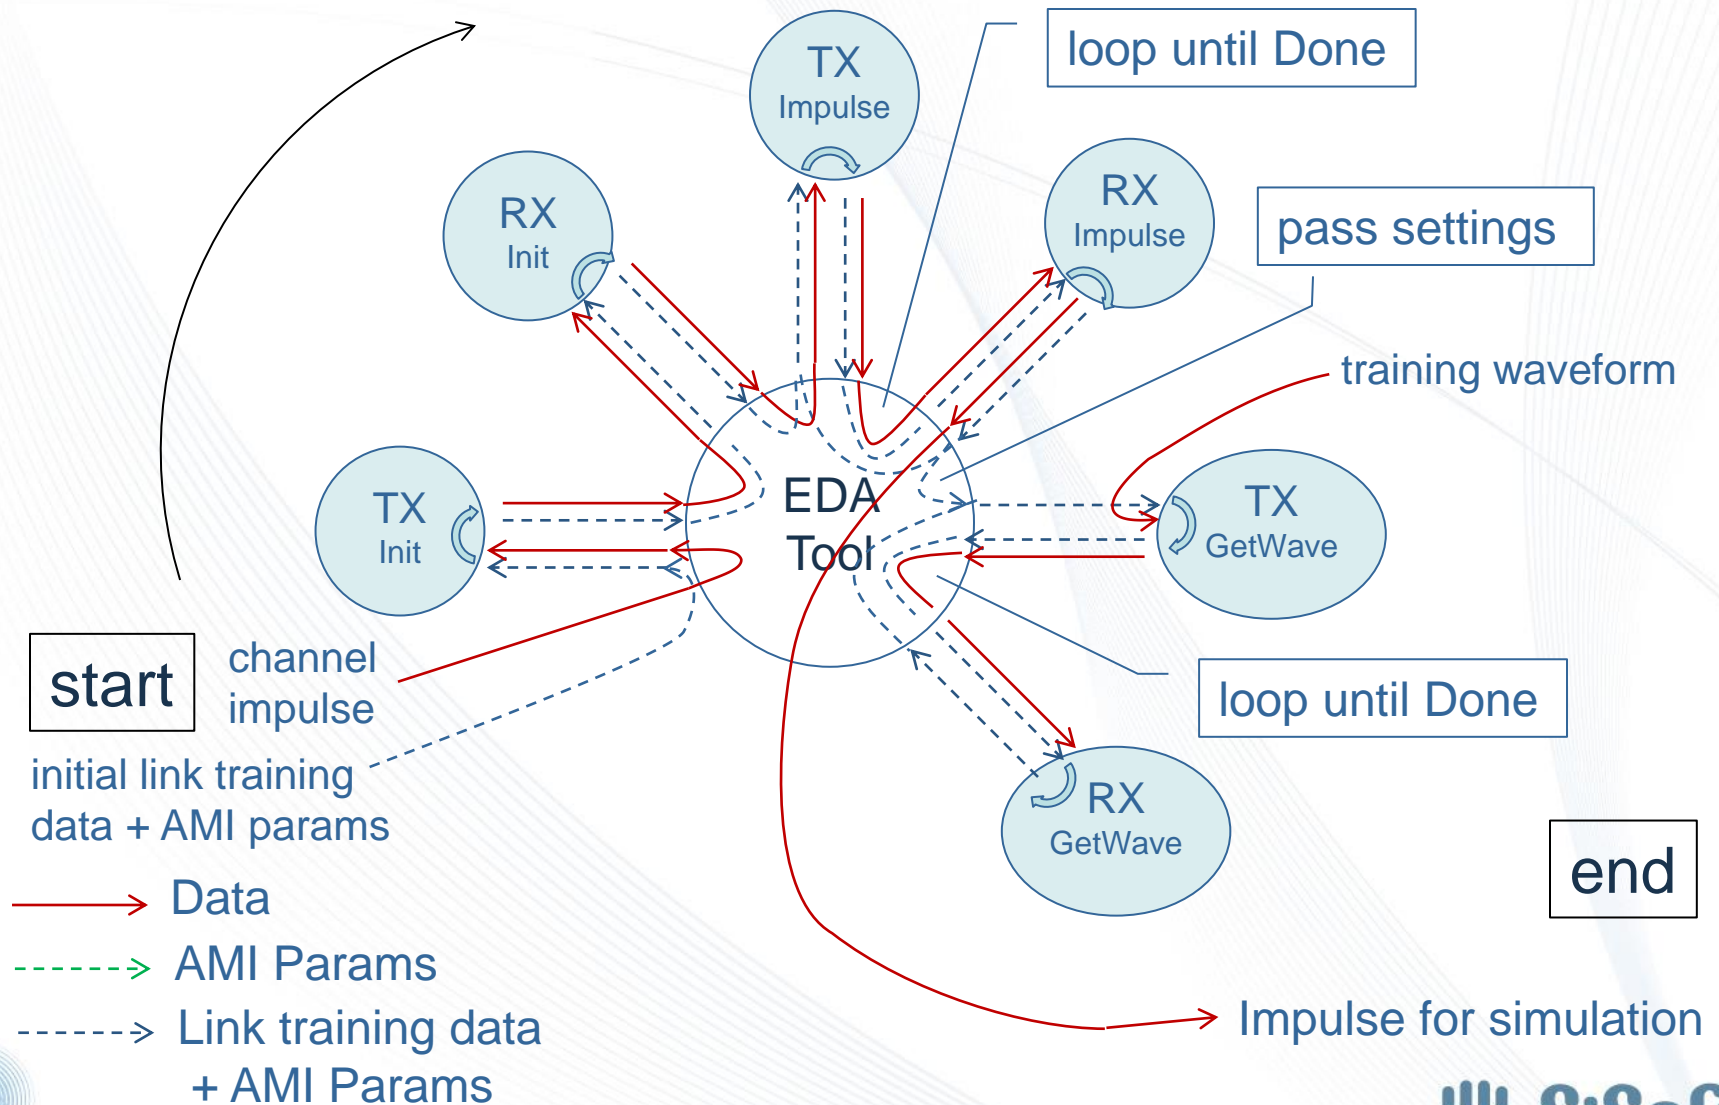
TX
Impulse

loop until Done

RX
Init

RX
Impulse

pass settings

training waveform

TX
Init

EDA
Tool

TX
GetWave

start

channel
impulse

loop until Done

initial link training
data + AMI params

RX
GetWave

Data

AMI Params

Link training data
+ AMI Params

end

Impulse for simulation